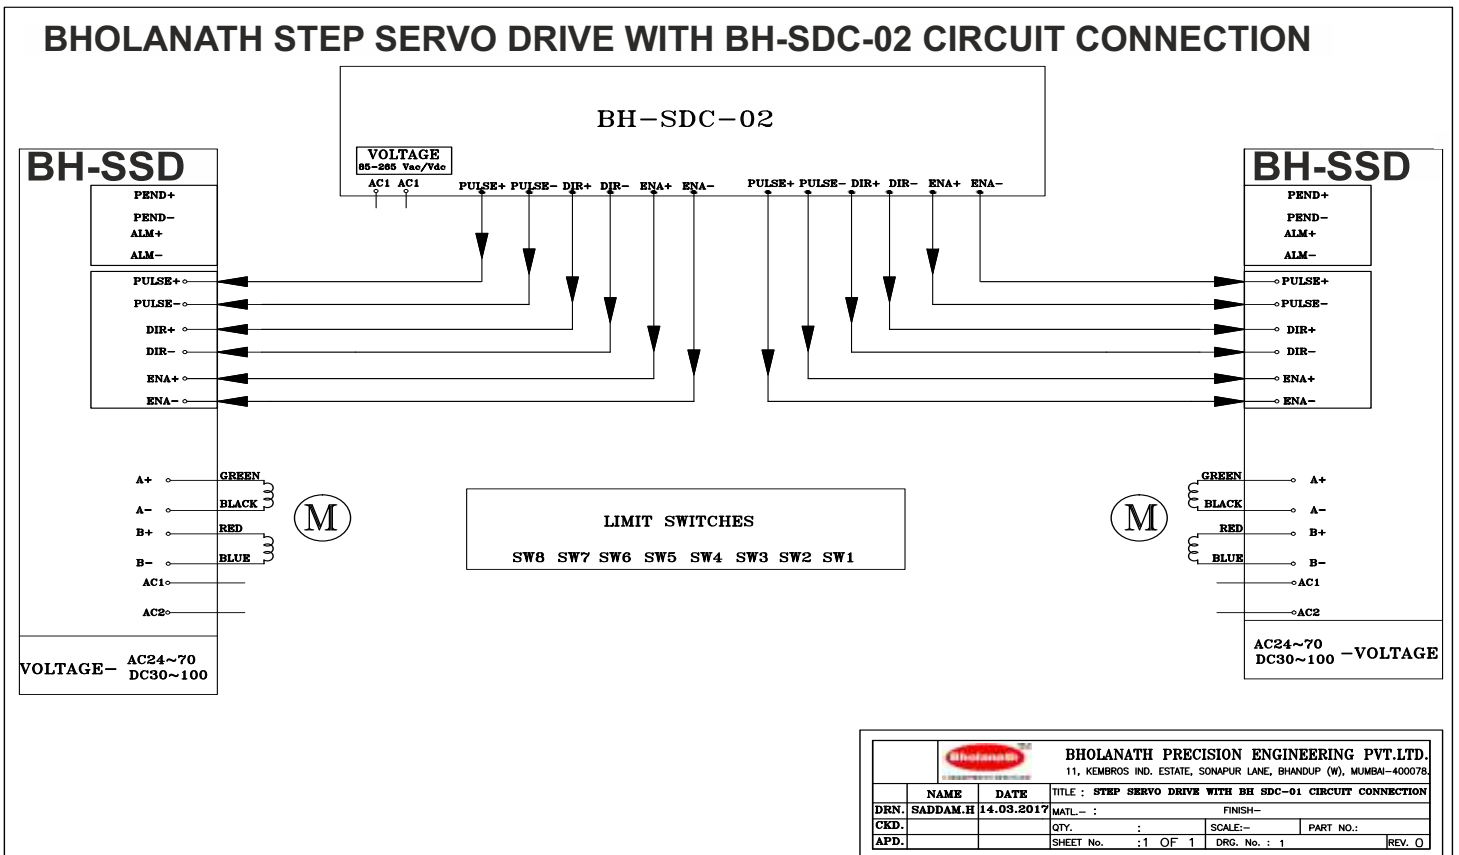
BHOLANATH STEP SERVO DRIVE WITH BH-SDC-02 CIRCUIT CONNECTION

BH-SDC-02

VOLTAGE
85-265 Vac/Vdc
AC1 AC1

PULSE+ PULSE- DIR+ DIR- ENA+ ENA-

PULSE+ PULSE- DIR+ DIR- ENA+ ENA-

BH-SSD

PEND+
PEND-
ALM+
ALM-

PULSE+
PULSE-
DIR+
DIR-
ENA+
ENA-

A+
A-
B+
B-
AC1
AC2

GREEN
BLACK
RED
BLUE

M

VOLTAGE- AC24~70 DC30~100

LIMIT SWITCHES

SW8 SW7 SW6 SW5 SW4 SW3 SW2 SW1

BH-SSD

PEND+
PEND-
ALM+
ALM-

PULSE+
PULSE-
DIR+
DIR-
ENA+
ENA-

GREEN
BLACK
RED
BLUE

A+
A-
B+
B-
AC1
AC2

M

AC24~70 DC30~100 -VOLTAGE

Bholanath

BHOLANATH PRECISION ENGINEERING PVT.LTD.
11, KEMBROS IND. ESTATE, SONAPUR LANE, BHANDUP (W), MUMBAI-400078.

| | NAME | DATE | TITLE : STEP SERVO DRIVE WITH BH SDC-01 CIRCUIT CONNECTION | | |
|---|---|---|---|---|---|
| DRN. | SADDAM.H | 14.03.2017 | MATL.- : | FINISH- | |
| CKD. | | | QTY. : | SCALE:- | PART NO.: |
| APD. | | | SHEET No. :1 OF 1 | DRG. No. : 1 | REV. 0 |